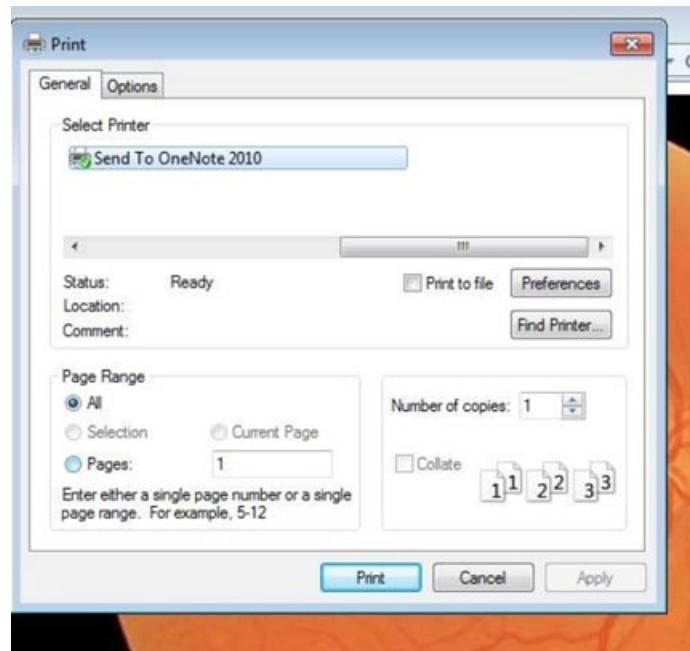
Print

General Options

Select Printer

Send To OneNote 2010

Status: Ready
Location:
Comment:

Print to file

Preferences

Find Printer...

Page Range

All

Selection

Current Page

Pages: 1

Enter either a single page number or a single page range. For example, 5-12

Number of copies: 1

Collate

1 1 2 2 3 3

Print Cancel Apply